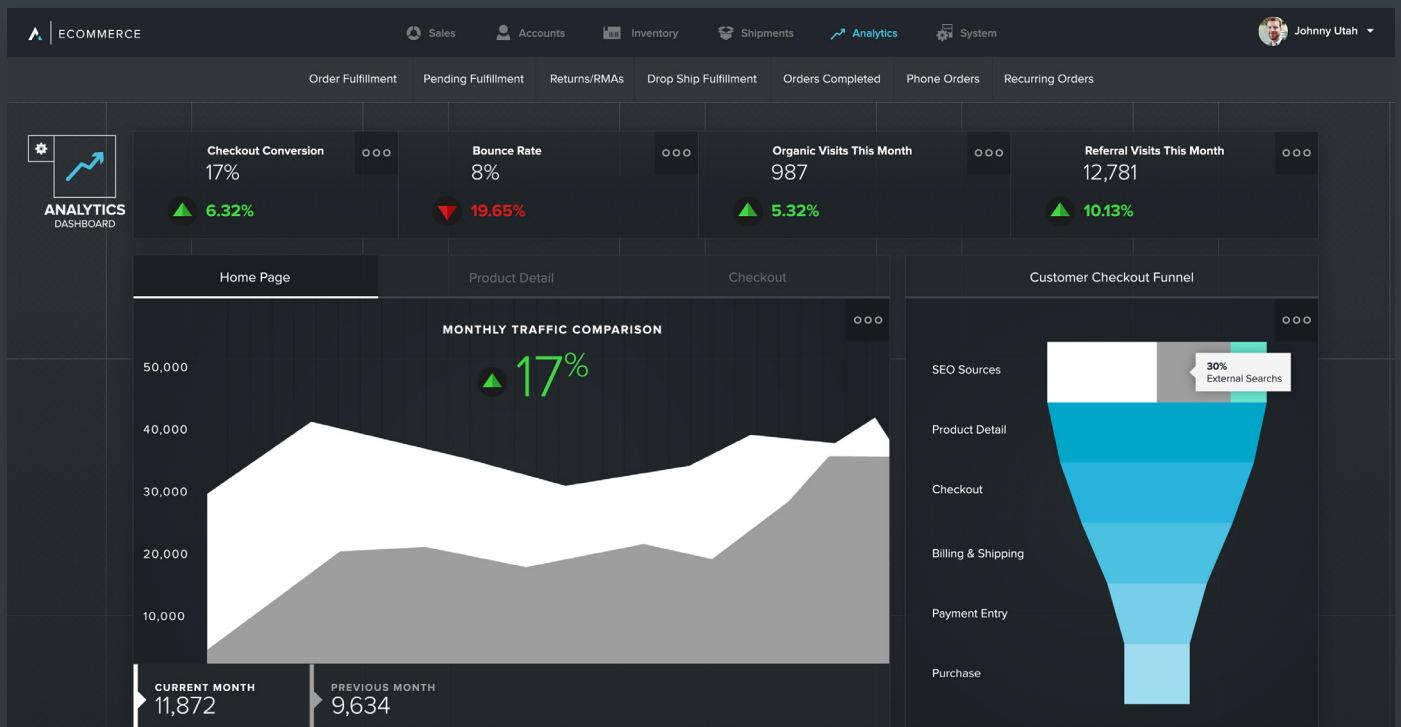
ECOMMERCE

Sales Accounts Inventory Shipments Analytics System

Johnny Utah

Order Fulfillment Pending Fulfillment Returns/RMAs Drop Ship Fulfillment Orders Completed Phone Orders Recurring Orders

ANALYTICS
DASHBOARD

Checkout Conversion
17%
6.32%

Bounce Rate
8%
19.65%

Organic Visits This Month
987
5.32%

Referral Visits This Month
12,781
10.13%

Home Page Product Detail Checkout

MONTHLY TRAFFIC COMPARISON

17%

50,000
40,000
30,000
20,000
10,000

CURRENT MONTH
11,872

PREVIOUS MONTH
9,634

Customer Checkout Funnel

SEO Sources
30%
External Searchs
Product Detail
Checkout
Billing & Shipping
Payment Entry
Purchase